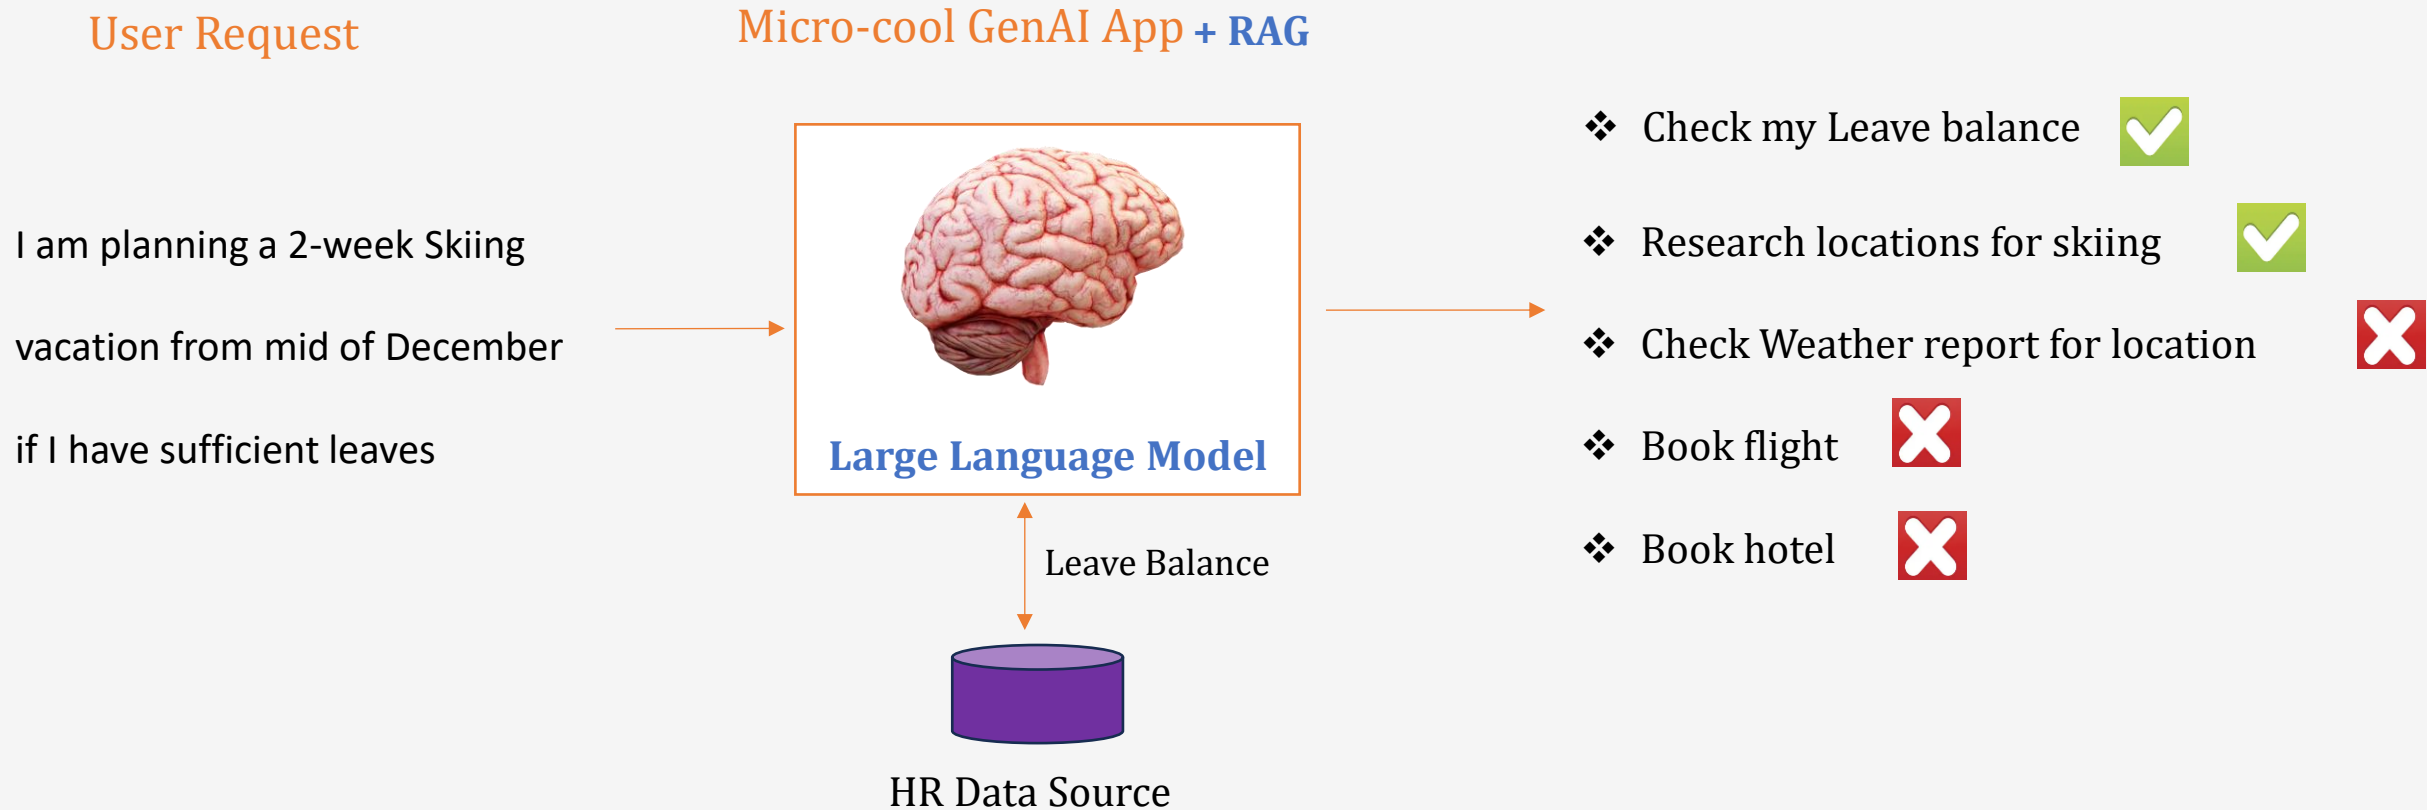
User Request

Micro-cool GenAI App + RAG

I am planning a 2-week Skiing vacation from mid of December if I have sufficient leaves

Large Language Model

Leave Balance

HR Data Source

❖ Check my Leave balance

❖ Research locations for skiing

❖ Check Weather report for location

❖ Book flight

❖ Book hotel